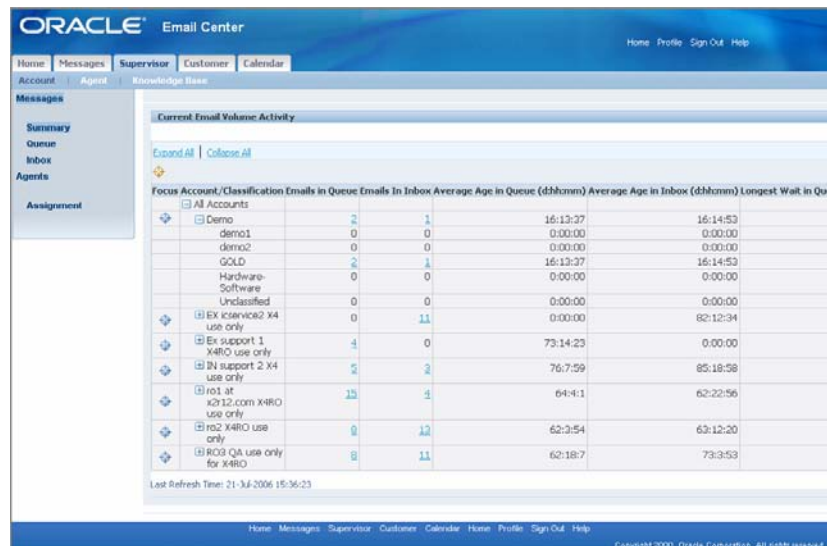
ORACLE Email Center

Home Profile Sign Out Help

Home | Messages | Supervisor | Customer | Calendar

Account | Agent | Knowledge Base

Messages

Summary

Queue

Inbox

Agents

Assignment

Current Email Volume Activity

Expand All | Collapse All

| Focus | Account/Classification | Emails in Queue | Emails In Inbox | Average Age in Queue (d:hh:mm) | Average Age in Inbox (d:hh:mm) | Longest Wait in Qu |
|---|---|---|---|---|---|---|
| | ⊟ All Accounts | | | | | |
| | ⊟ Demo | 2 | 1 | 16:13:37 | 16:14:53 | |
| | demo1 | 0 | 0 | 0:00:00 | 0:00:00 | |
| | demo2 | 0 | 0 | 0:00:00 | 0:00:00 | |
| | GOLD | 2 | 1 | 16:13:37 | 16:14:53 | |
| | Hardware-Software | 0 | 0 | 0:00:00 | 0:00:00 | |
| | Unclassified | 0 | 0 | 0:00:00 | 0:00:00 | |
| | ⊞ EX icservice2 X4 use only | 0 | 11 | 0:00:00 | 82:12:34 | |
| | ⊞ Ex support 1 X4RO use only | 4 | 0 | 73:14:23 | 0:00:00 | |
| | ⊞ IN support 2 X4 use only | 5 | 3 | 76:7:59 | 85:18:58 | |
| | ⊞ ro1 at x2r12.com X4RO use only | 15 | 4 | 64:4:1 | 62:22:56 | |
| | ⊞ ro2 X4RO use only | 9 | 13 | 62:3:54 | 63:12:20 | |
| | ⊞ RO3 QA use only for X4RO | 8 | 11 | 62:18:7 | 73:3:53 | |

Last Refresh Time: 21-Jul-2006 15:36:23

Home Messages Supervisor Customer Calendar Home Profile Sign Out Help

Copyright 2000 Oracle Corporation. All rights reserved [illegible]